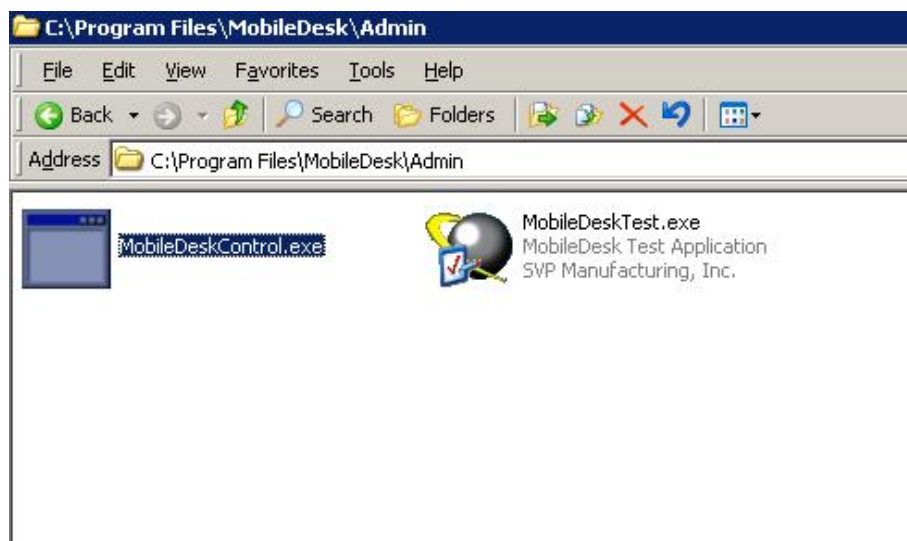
C:\Program Files\MobileDesk\Admin

File Edit View Favorites Tools Help

Back Search Folders

Address C:\Program Files\MobileDesk\Admin

MobileDeskControl.exe

MobileDeskTest.exe
MobileDesk Test Application
SVP Manufacturing, Inc.